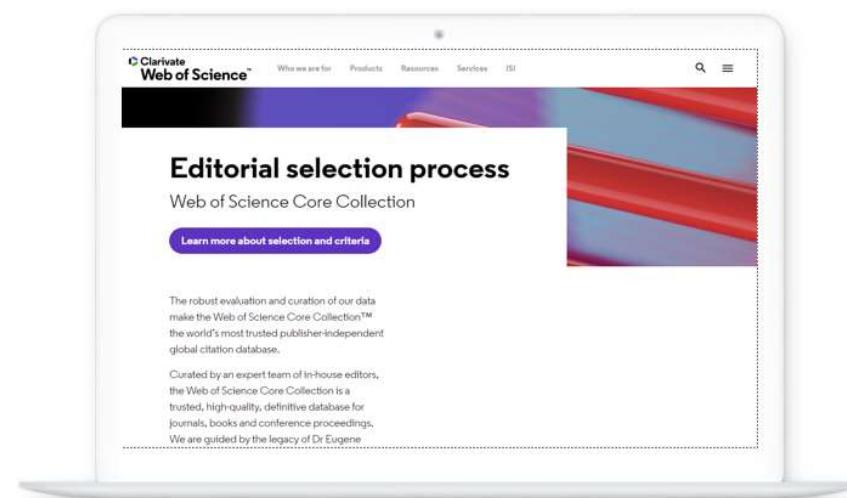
Clarivate
Web of Science™

Who we are for Products Resources Services ISI

Editorial selection process

Web of Science Core Collection

Learn more about selection and criteria

The robust evaluation and curation of our data make the Web of Science Core Collection™ the world's most trusted publisher-independent global citation database.

Curated by an expert team of in-house editors, the Web of Science Core Collection is a trusted, high-quality, definitive database for journals, books and conference proceedings. We are guided by the legacy of Dr Eugene